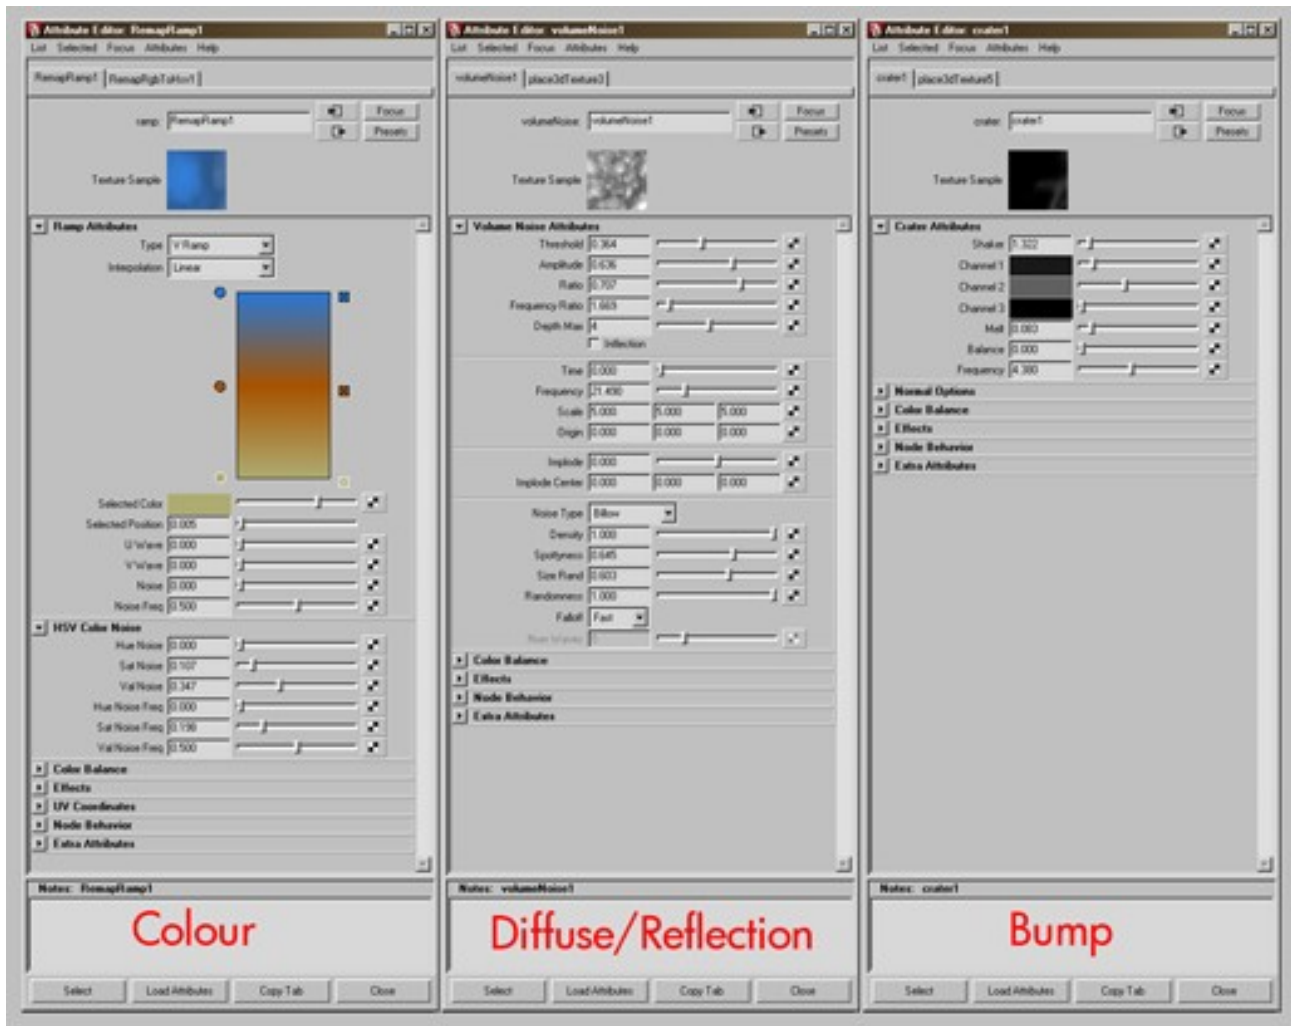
Attribute Editor: RemapRamp1
List Selected Focus Attributes Help
RemapRamp1 | RemapRgbToHsv1
ramp: RemapRamp1
Focus
Presets
Texture Sample
Ramp Attributes
Type V Ramp
Interpolation Linear
Selected Color
Selected Position 0.005
U Wave 0.000
V Wave 0.000
Noise 0.000
Noise Freq 0.500
HSV Color Noise
Hue Noise 0.000
Sat Noise 0.107
Val Noise 0.347
Hue Noise Freq 0.000
Sat Noise Freq 0.198
Val Noise Freq 0.500
Color Balance
Effects
UV Coordinates
Node Behavior
Extra Attributes
Notes: RemapRamp1
Colour
Select Load Attributes Copy Tab Close

Attribute Editor: volumeNoise1
List Selected Focus Attributes Help
volumeNoise1 | place3dTexture3
volumeNoise: volumeNoise1
Focus
Presets
Texture Sample
Volume Noise Attributes
Threshold 0.364
Amplitude 0.636
Ratio 0.707
Frequency Ratio 1.669
Depth Max 4
Inflection
Time 0.000
Frequency 21.490
Scale 5.000 5.000 5.000
Origin 0.000 0.000 0.000
Implode 0.000
Implode Center 0.000 0.000 0.000
Noise Type Billow
Density 1.000
Spottyness 0.645
Size Rand 0.603
Randomness 1.000
Falloff Fast
Num Waves 5
Color Balance
Effects
Node Behavior
Extra Attributes
Notes: volumeNoise1
Diffuse/Reflection
Select Load Attributes Copy Tab Close

Attribute Editor: crater1
List Selected Focus Attributes Help
crater1 | place3dTexture5
crater: crater1
Focus
Presets
Texture Sample
Crater Attributes
Shaker 1.322
Channel 1
Channel 2
Channel 3
Melt 0.003
Balance 0.000
Frequency 4.380
Normal Options
Color Balance
Effects
Node Behavior
Extra Attributes
Notes: crater1
Bump
Select Load Attributes Copy Tab Close